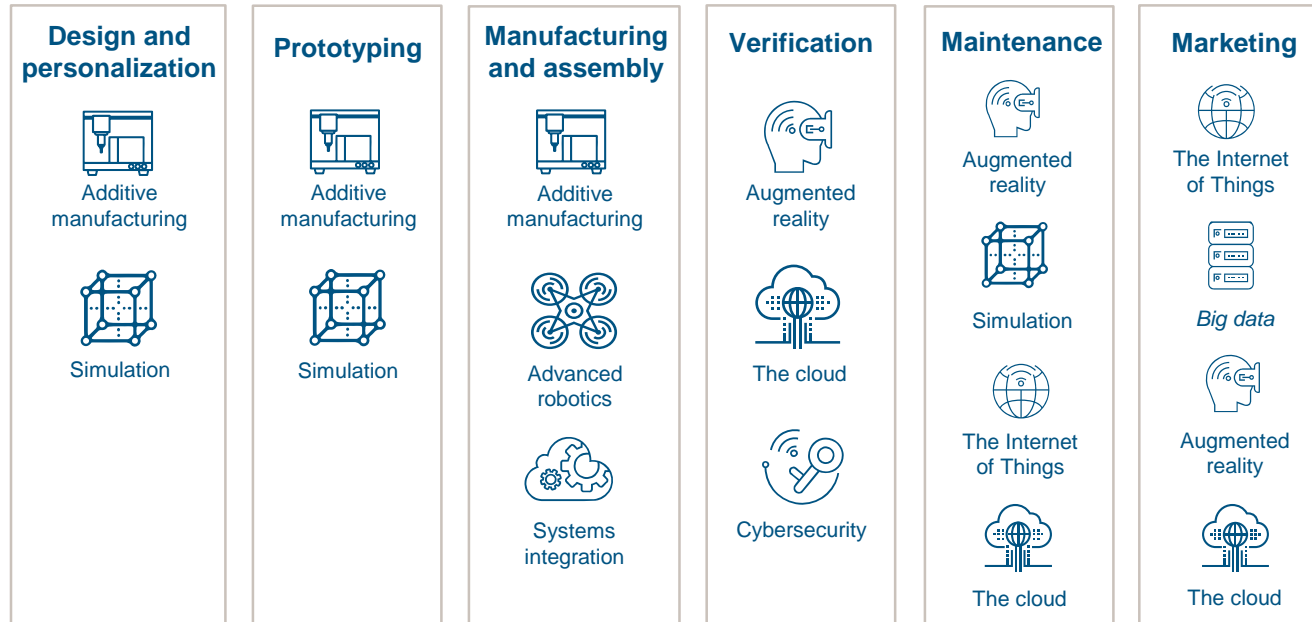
Design and personalization

Additive manufacturing

Simulation

Prototyping

Additive manufacturing

Simulation

Manufacturing and assembly

Additive manufacturing

Advanced robotics

Systems integration

Verification

Augmented reality

The cloud

Cybersecurity

Maintenance

Augmented reality

Simulation

The Internet of Things

The cloud

Marketing

The Internet of Things

Big data

Augmented reality

The cloud